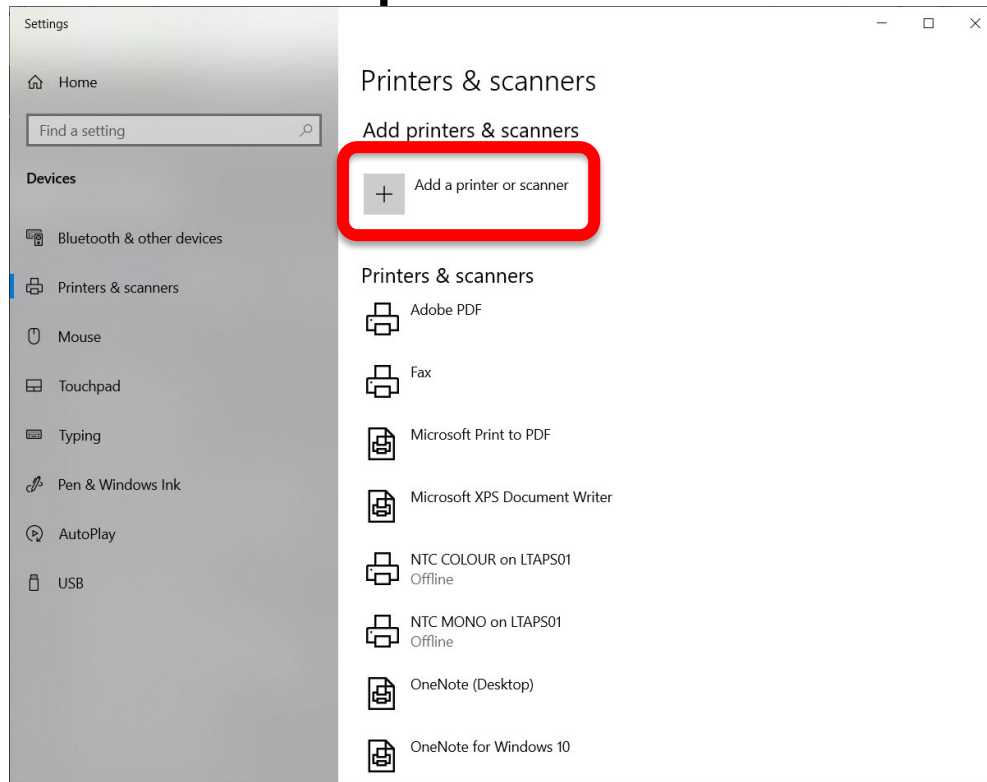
Settings

Home

Find a setting

Devices

Bluetooth & other devices

Printers & scanners

Mouse

Touchpad

Typing

Pen & Windows Ink

AutoPlay

USB

Printers & scanners

Add printers & scanners

+ Add a printer or scanner

Printers & scanners

Adobe PDF

Fax

Microsoft Print to PDF

Microsoft XPS Document Writer

NTC COLOUR on LTAPS01
Offline

NTC MONO on LTAPS01
Offline

OneNote (Desktop)

OneNote for Windows 10